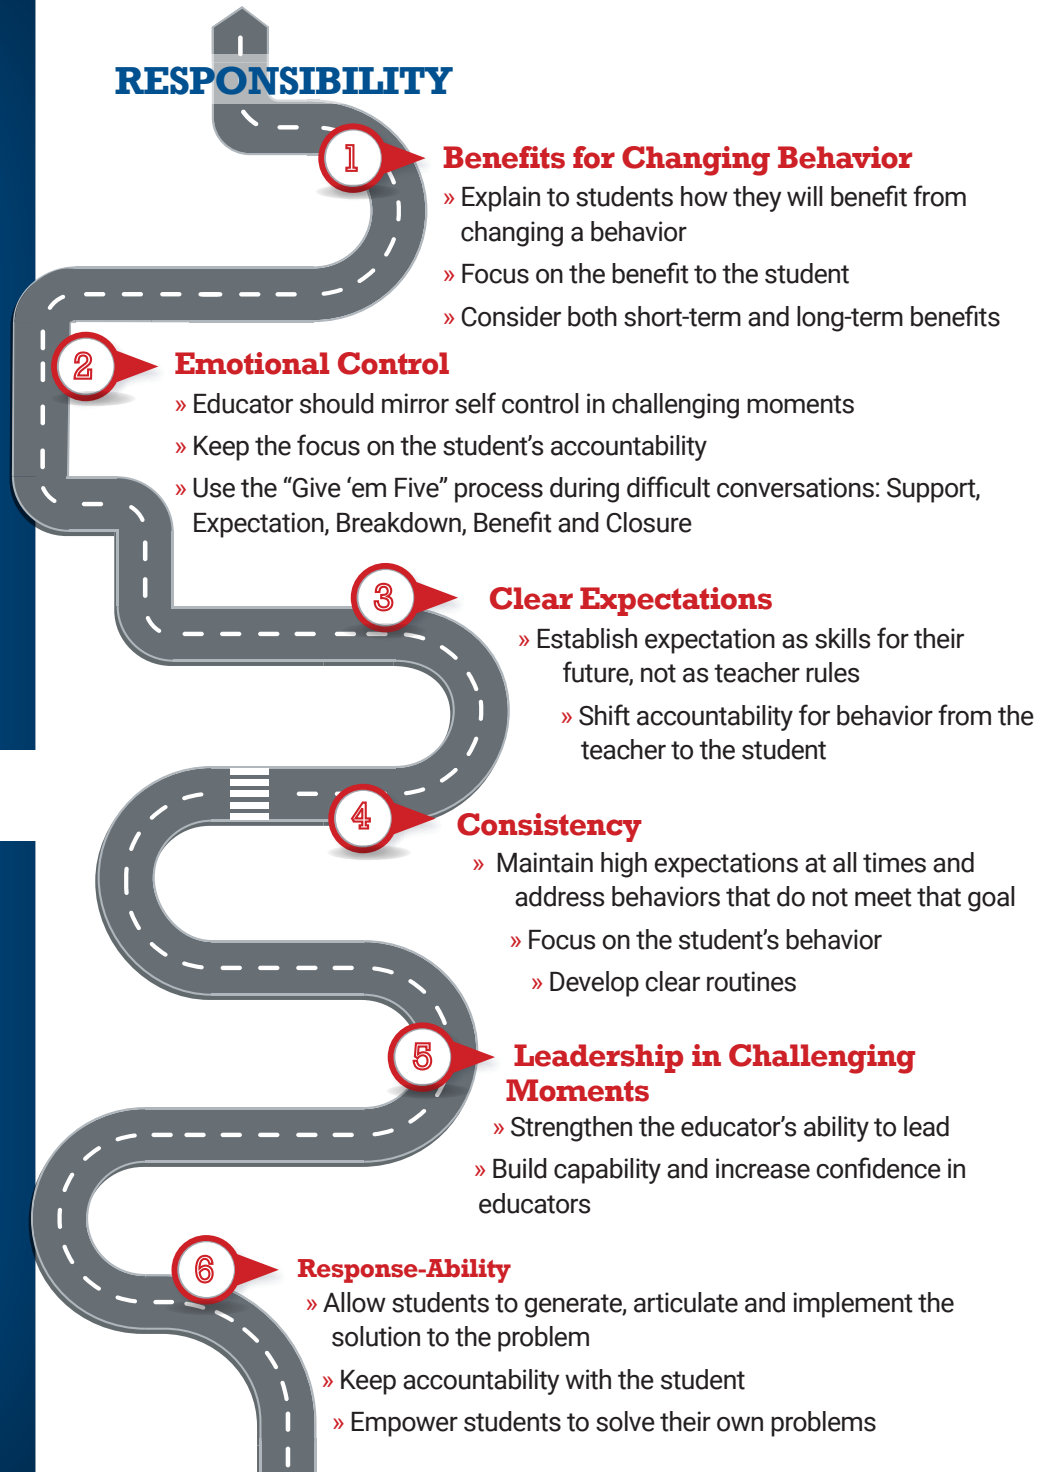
RESPONSIBILITY

1

Benefits for Changing Behavior

» Explain to students how they will benefit from changing a behavior

» Focus on the benefit to the student

» Consider both short-term and long-term benefits

2

Emotional Control

» Educator should mirror self control in challenging moments

» Keep the focus on the student's accountability

» Use the "Give 'em Five" process during difficult conversations: Support, Expectation, Breakdown, Benefit and Closure

3

Clear Expectations

» Establish expectation as skills for their future, not as teacher rules

» Shift accountability for behavior from the teacher to the student

4

Consistency

» Maintain high expectations at all times and address behaviors that do not meet that goal

» Focus on the student's behavior

» Develop clear routines

5

Leadership in Challenging Moments

» Strengthen the educator's ability to lead

» Build capability and increase confidence in educators

6

Response-Ability

» Allow students to generate, articulate and implement the solution to the problem

» Keep accountability with the student

» Empower students to solve their own problems